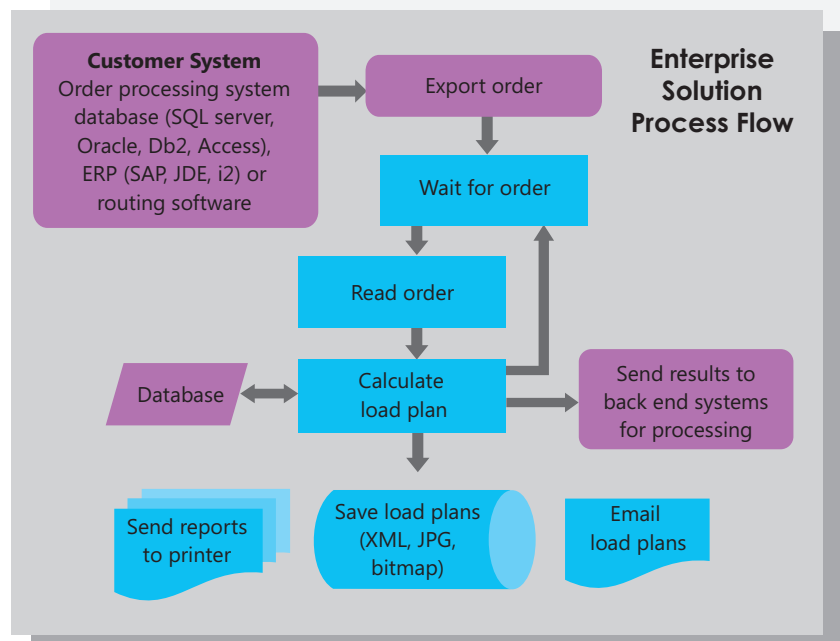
Enterprise Solution Process Flow

Customer System
Order processing system database (SQL server, Oracle, Db2, Access), ERP (SAP, JDE, i2) or routing software

Export order

Wait for order

Read order

Database

Calculate load plan

Send results to back end systems for processing

Send reports to printer

Save load plans (XML, JPG, bitmap)

Email load plans